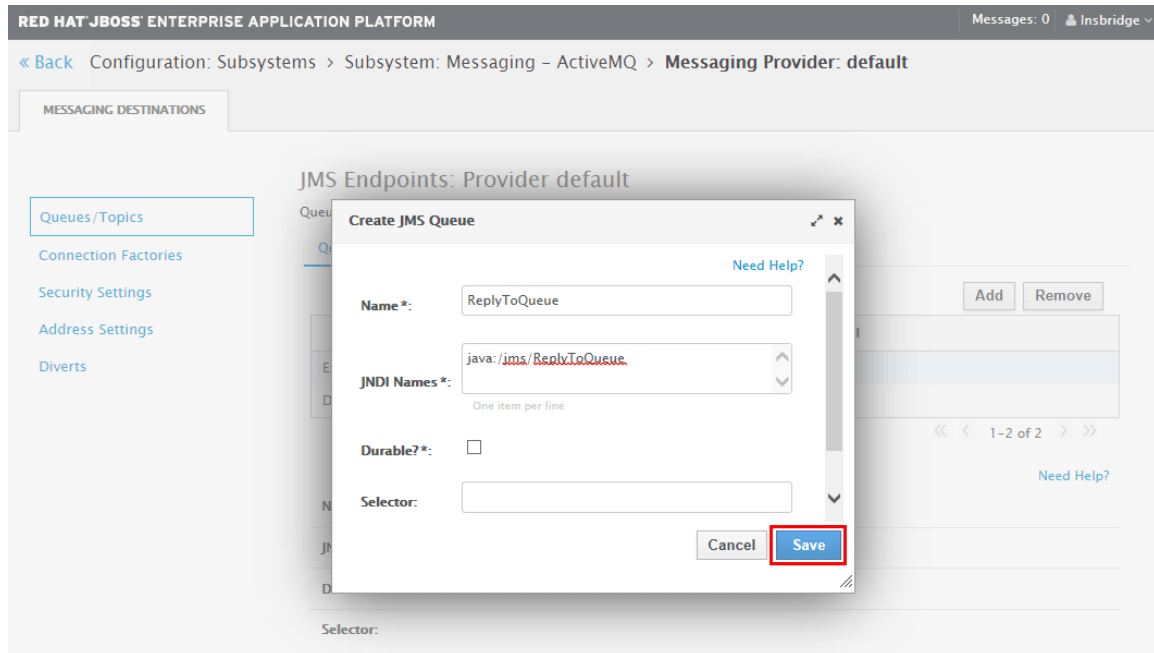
RED HAT JBOSS ENTERPRISE APPLICATION PLATFORM

Messages: 0 Insbridge

« Back Configuration: Subsystems > Subsystem: Messaging – ActiveMQ > Messaging Provider: default

MESSAGING DESTINATIONS

Queues/Topics
Connection Factories
Security Settings
Address Settings
Diverts

JMS Endpoints: Provider default

Queu

Q

Add Remove

E
D

1-2 of 2

Need Help?

N
JN
D
Selector:

Create JMS Queue

Need Help?

Name *: ReplyToQueue

JNDI Names *: java:/jms/ReplyToQueue

One item per line

Durable? *:

Selector:

Cancel Save